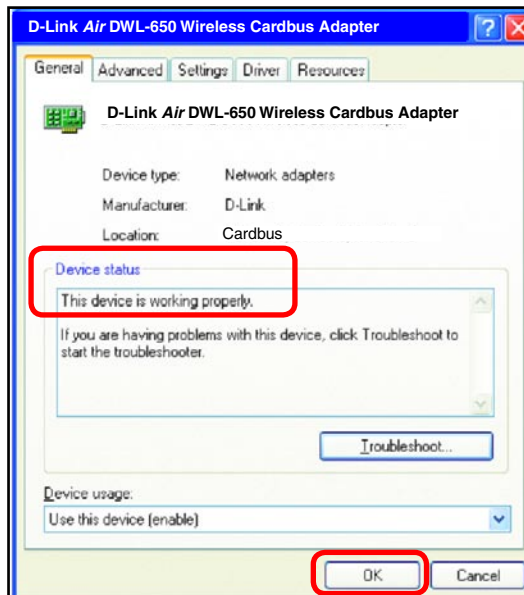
D-Link *Air* DWL-650 Wireless Cardbus Adapter

?

X

General | Advanced | Settings | Driver | Resources

D-Link *Air* DWL-650 Wireless Cardbus Adapter

Device type: Network adapters

Manufacturer: D-Link

Location: Cardbus

Device status

This device is working properly.

If you are having problems with this device, click Troubleshoot to start the troubleshooter.

Troubleshoot...

Device usage:

Use this device (enable)

OK

Cancel